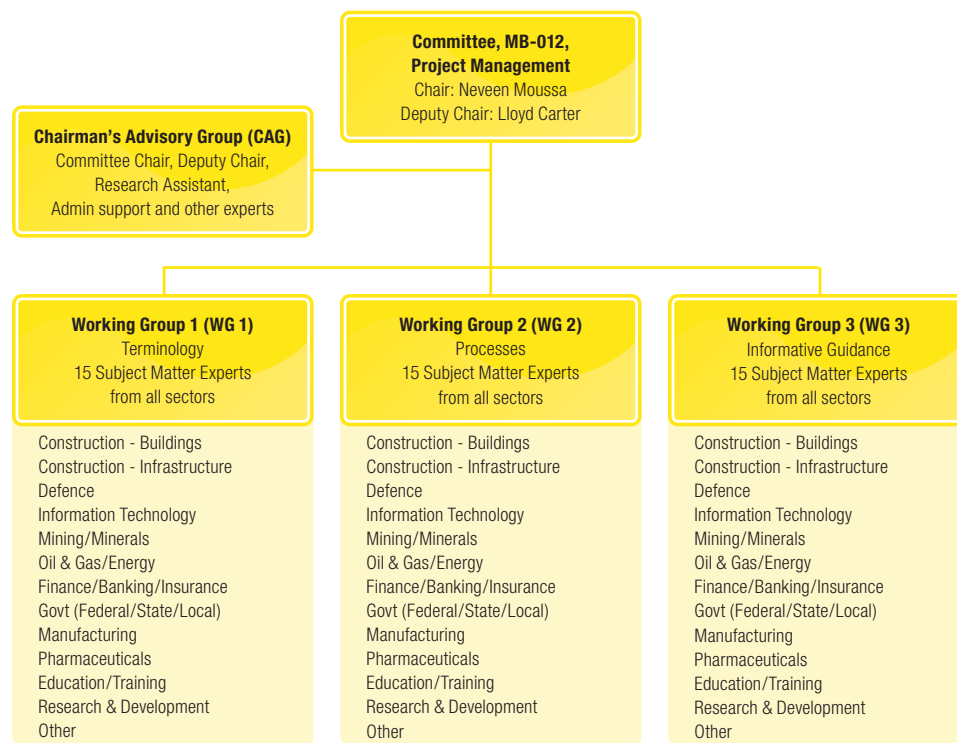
**Committee, MB-012, Project Management**
Chair: Neveen Moussa
Deputy Chair: Lloyd Carter

**Chairman's Advisory Group (CAG)**
Committee Chair, Deputy Chair, Research Assistant, Admin support and other experts

**Working Group 1 (WG 1)**
Terminology
15 Subject Matter Experts from all sectors

Construction - Buildings
Construction - Infrastructure
Defence
Information Technology
Mining/Minerals
Oil & Gas/Energy
Finance/Banking/Insurance
Govt (Federal/State/Local)
Manufacturing
Pharmaceuticals
Education/Training
Research & Development
Other

**Working Group 2 (WG 2)**
Processes
15 Subject Matter Experts from all sectors

Construction - Buildings
Construction - Infrastructure
Defence
Information Technology
Mining/Minerals
Oil & Gas/Energy
Finance/Banking/Insurance
Govt (Federal/State/Local)
Manufacturing
Pharmaceuticals
Education/Training
Research & Development
Other

**Working Group 3 (WG 3)**
Informative Guidance
15 Subject Matter Experts from all sectors

Construction - Buildings
Construction - Infrastructure
Defence
Information Technology
Mining/Minerals
Oil & Gas/Energy
Finance/Banking/Insurance
Govt (Federal/State/Local)
Manufacturing
Pharmaceuticals
Education/Training
Research & Development
Other